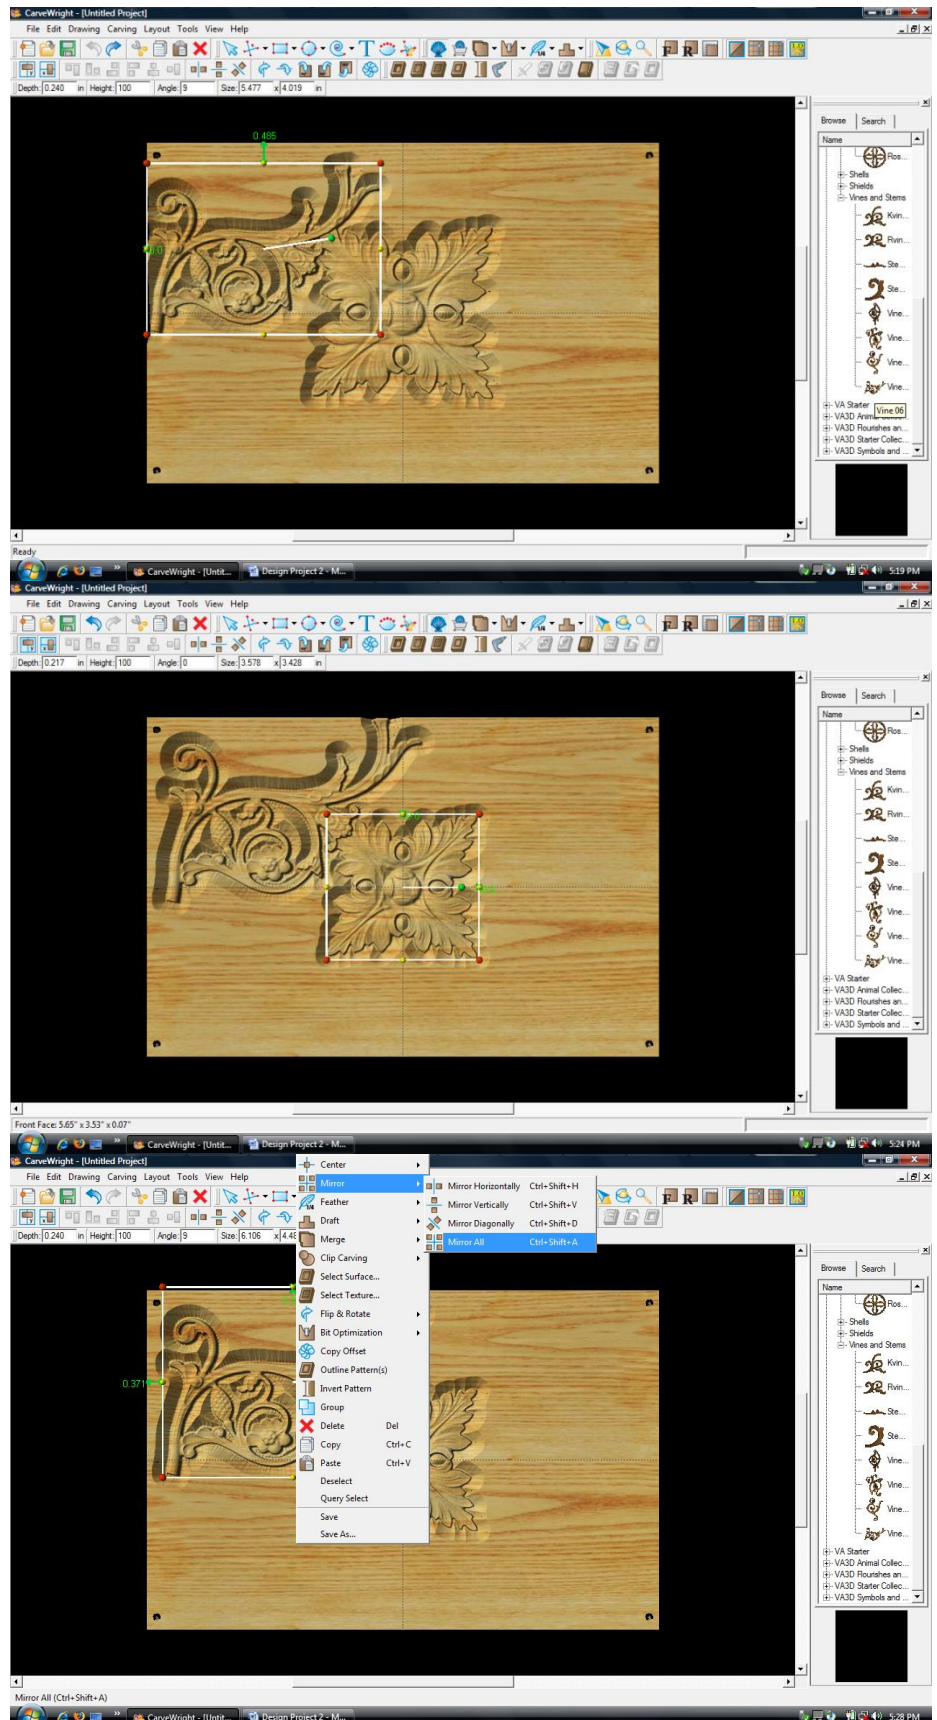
CarveWright - [Untitled Project]

File Edit Drawing Carving Layout Tools View Help

Depth: 0.240 in Height: 100 Angle: 9 Size: 5.477 x 4.019 in

0.485

Browse Search

Name

Ros...
Shells
Shields
Vines and Stems
Kvin...
Rvin...
Ste...
Ste...
Vine...
Vine...
Vine...
Vine...
VA Starter
VA3D Anim
Vine 06
VA3D Flourishes an...
VA3D Starter Collec...
VA3D Symbols and ...

Ready

CarveWright - [Untit... Design Project 2 - M... 5:19 PM

CarveWright - [Untitled Project]

File Edit Drawing Carving Layout Tools View Help

Depth: 0.217 in Height: 100 Angle: 0 Size: 3.578 x 3.428 in

Browse Search

Name

Ros...
Shells
Shields
Vines and Stems
Kvin...
Rvin...
Ste...
Ste...
Vine...
Vine...
Vine...
Vine...
VA Starter
VA3D Animal Collec...
VA3D Flourishes an...
VA3D Starter Collec...
VA3D Symbols and ...

Front Face: 5.65" x 3.53" x 0.07"

CarveWright - [Untit... Design Project 2 - M... 5:24 PM

CarveWright - [Untitled Project]

File Edit Drawing Carving Layout Tools View Help

Depth: 0.240 in Height: 100 Angle: 9 Size: 6.106 x 4.4

Center
Mirror
Feather
Draft
Merge
Clip Carving
Select Surface...
Select Texture...
Flip & Rotate
Bit Optimization
Copy Offset
Outline Pattern(s)
Invert Pattern
Group
Delete Del
Copy Ctrl+C
Paste Ctrl+V
Deselect
Query Select
Save
Save As...

Mirror Horizontally Ctrl+Shift+H
Mirror Vertically Ctrl+Shift+V
Mirror Diagonally Ctrl+Shift+D
Mirror All Ctrl+Shift+A

0.371

Browse Search

Name

Ros...
Shells
Shields
Vines and Stems
Kvin...
Rvin...
Ste...
Ste...
Vine...
Vine...
Vine...
Vine...
VA Starter
VA3D Animal Collec...
VA3D Flourishes an...
VA3D Starter Collec...
VA3D Symbols and ...

Mirror All (Ctrl+Shift+A)

CarveWright - [Untit... Design Project 2 - M... 5:28 PM